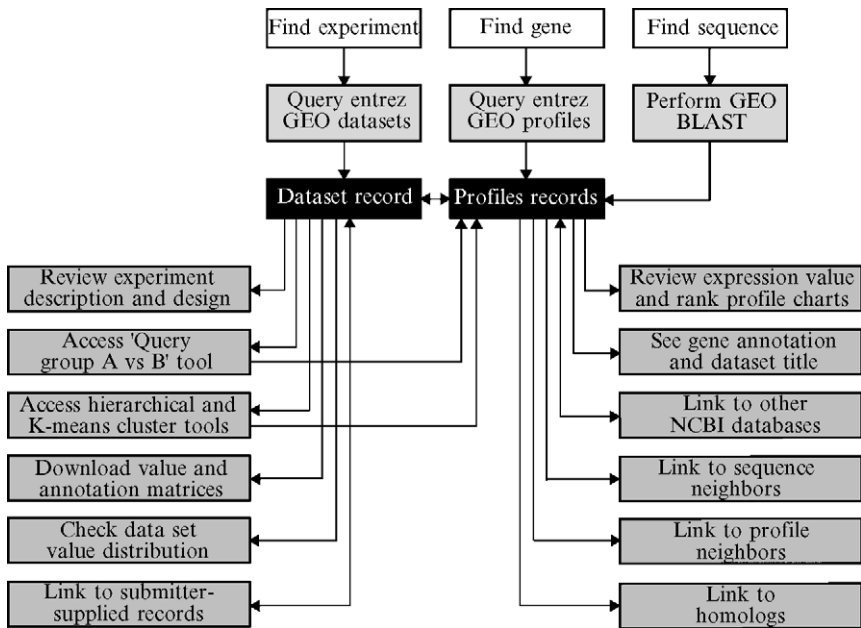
Find experiment

Find gene

Find sequence

Query entrez GEO datasets

Query entrez GEO profiles

Perform GEO BLAST

Dataset record

Profiles records

Review experiment description and design

Access 'Query group A vs B' tool

Access hierarchical and K-means cluster tools

Download value and annotation matrices

Check data set value distribution

Link to submitter-supplied records

Review expression value and rank profile charts

See gene annotation and dataset title

Link to other NCBI databases

Link to sequence neighbors

Link to profile neighbors

Link to homologs